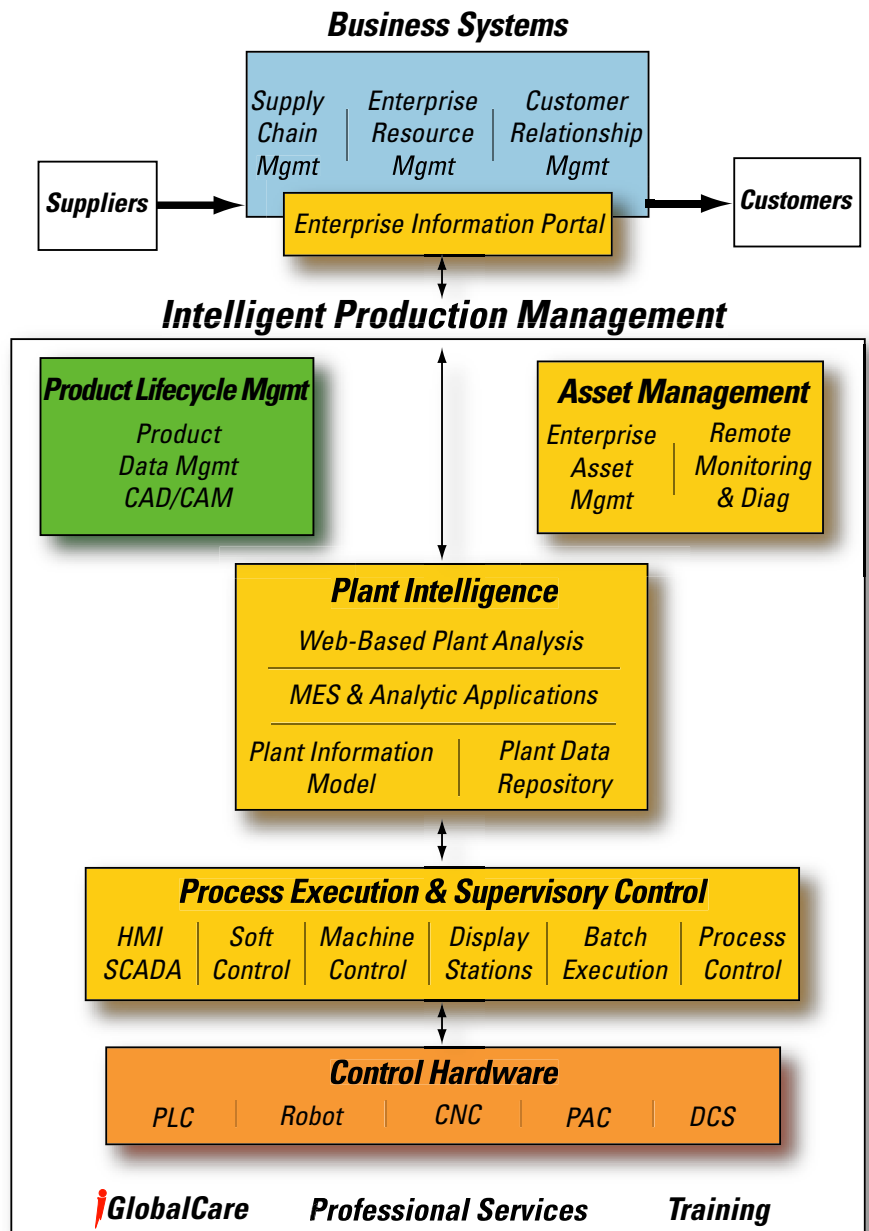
Business Systems

Supply Chain Mgmt

Enterprise Resource Mgmt

Customer Relationship Mgmt

Suppliers

Enterprise Information Portal

Customers

Intelligent Production Management

Product Lifecycle Mgmt

Product Data Mgmt CAD/CAM

Asset Management

Enterprise Asset Mgmt

Remote Monitoring & Diag

Plant Intelligence

Web-Based Plant Analysis

MES & Analytic Applications

Plant Information Model

Plant Data Repository

Process Execution & Supervisory Control

HMI SCADA

Soft Control

Machine Control

Display Stations

Batch Execution

Process Control

Control Hardware

PLC

Robot

CNC

PAC

DCS

iGlobalCare

Professional Services

Training